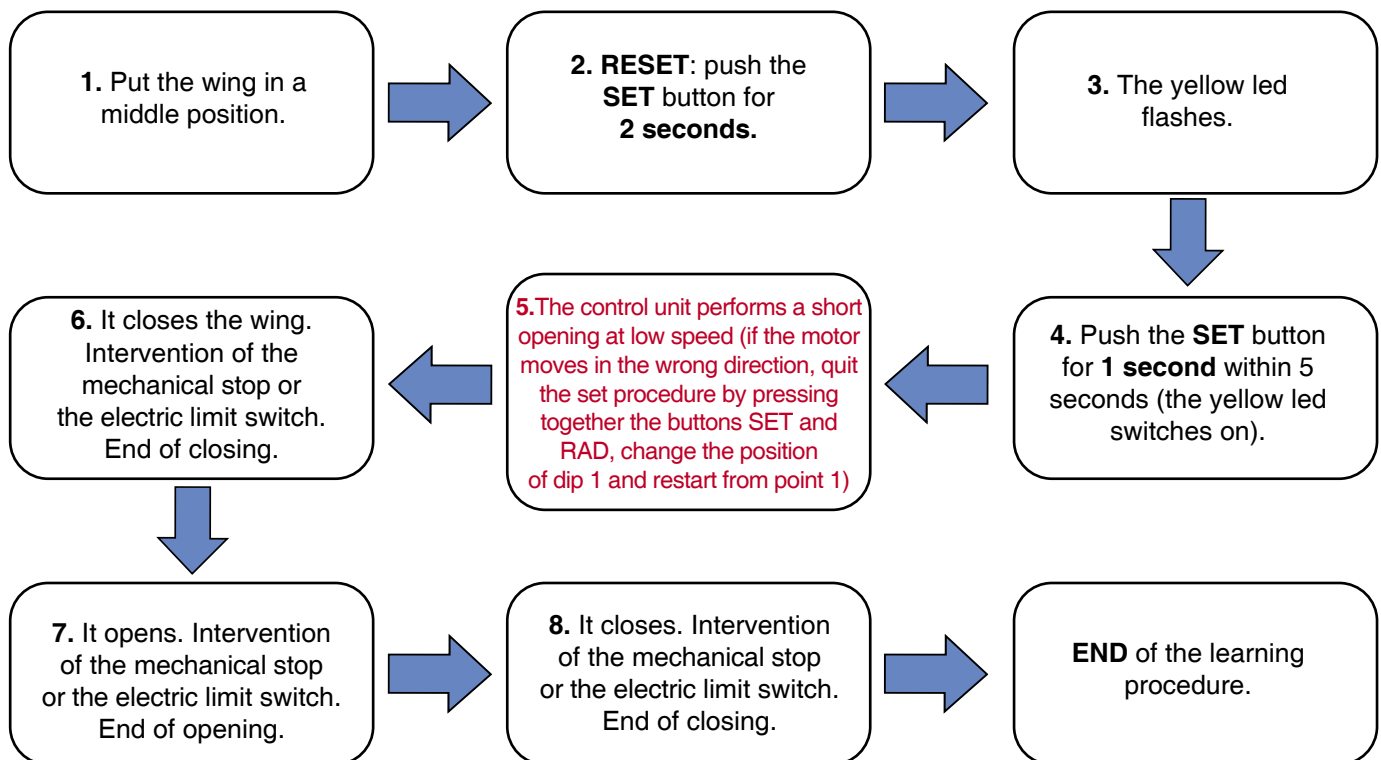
1. Put the wing in a middle position.

2. RESET: push the SET button for 2 seconds.

3. The yellow led flashes.

4. Push the SET button for 1 second within 5 seconds (the yellow led switches on).

5.The control unit performs a short opening at low speed (if the motor moves in the wrong direction, quit the set procedure by pressing together the buttons SET and RAD, change the position of dip 1 and restart from point 1)

6. It closes the wing. Intervention of the mechanical stop or the electric limit switch. End of closing.

7. It opens. Intervention of the mechanical stop or the electric limit switch. End of opening.

8. It closes. Intervention of the mechanical stop or the electric limit switch. End of closing.

END of the learning procedure.